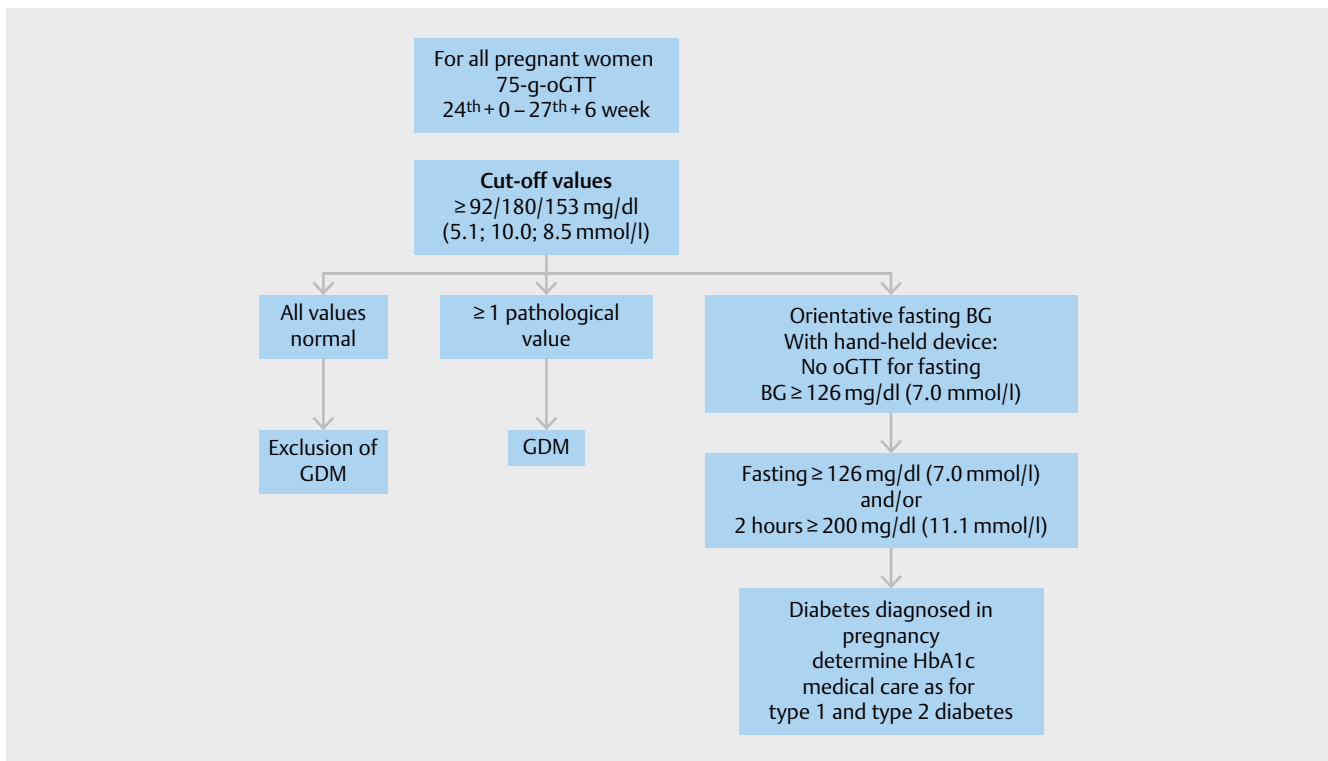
For all pregnant women
75-g-oGTT
$24^{th}$ + 0 – $27^{th}$ + 6 week

Cut-off values
≥ 92/180/153 mg/dl
(5.1; 10.0; 8.5 mmol/l)

All values normal

Exclusion of GDM

≥ 1 pathological value

GDM

Orientative fasting BG
With hand-held device:
No oGTT for fasting
BG ≥ 126 mg/dl (7.0 mmol/l)

Fasting ≥ 126 mg/dl (7.0 mmol/l)
and/or
2 hours ≥ 200 mg/dl (11.1 mmol/l)

Diabetes diagnosed in pregnancy
determine HbA1c
medical care as for
type 1 and type 2 diabetes